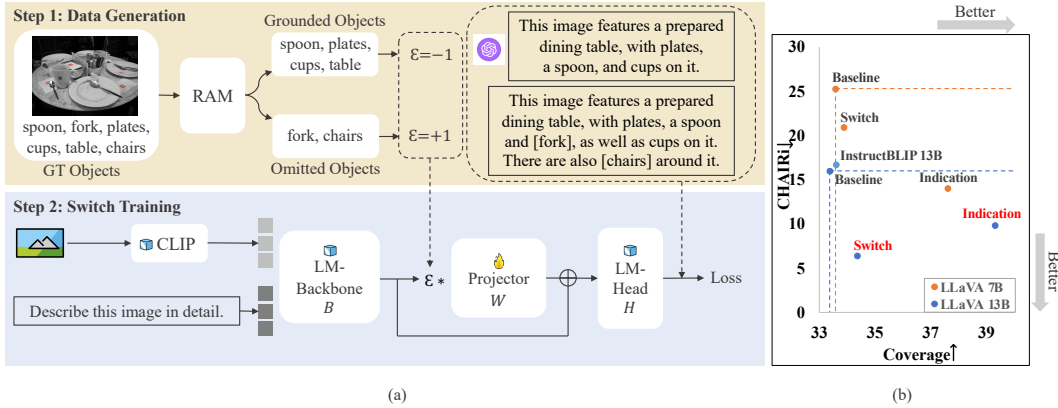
Step 1: Data Generation

spoon, fork, plates, cups, table, chairs
GT Objects

RAM

Grounded Objects
spoon, plates, cups, table
$\varepsilon=-1$

fork, chairs
$\varepsilon=+1$
Omitted Objects

This image features a prepared dining table, with plates, a spoon, and cups on it.

This image features a prepared dining table, with plates, a spoon and [fork], as well as cups on it. There are also [chairs] around it.

Step 2: Switch Training

CLIP

Describe this image in detail.

LM-Backbone
$B$

$\varepsilon_*$

Projector
$W$

LM-Head
$H$

Loss

(a)

Better

30
25
20
15
10
5
0

CHAIRi↓

Baseline
Switch
InstructBLIP 13B
Baseline
Indication
Indication
Switch

Better

LLaVA 7B
LLaVA 13B

33 35 37 39
Coverage↑

(b)